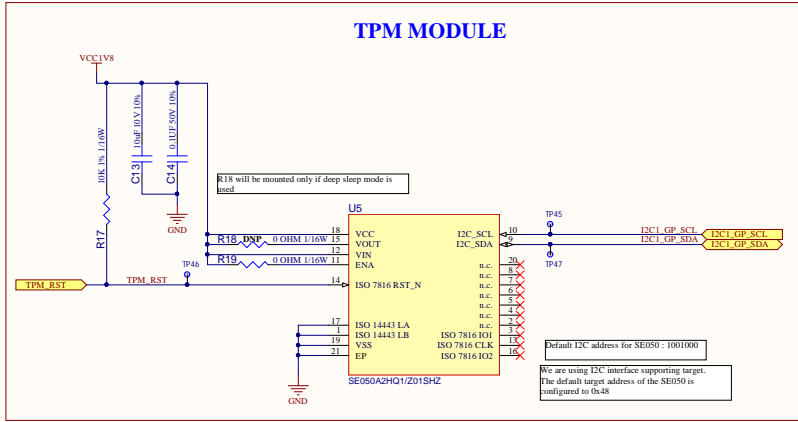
TPM MODULE

VCC1V8

10uF 10V 10%
0.1UF 50V 10%
C13
C14
GND

10K 1% 1/16W
R17

R18 will be mounted only if deep sleep mode is used

U5

R18 DNP 0 OHM 1/16W
R19 0 OHM 1/16W

TP46
TPM_RST
TPM_RST

18 VCC
15 VOUT
12 VIN
11 ENA
14 ISO 7816 RST_N

17 ISO 14443 LA
1 ISO 14443 LB
19 VSS
21 EP

10 I2C_SCL
9 I2C_SDA
20 n.c.
8 n.c.
7 n.c.
6 n.c.
5 n.c.
4 n.c.
2 n.c.
3 ISO 7816 IO1
13 ISO 7816 CLK
16 ISO 7816 IO2

SE050A2HQ1/Z01SHZ

TP45
TP47
I2C1_GP_SCL
I2C1_GP_SDA
I2C1_GP_SCL
I2C1_GP_SDA

GND

Default I2C address for SE050 : 1001000

We are using I2C interface supporting target. The default target address of the SE050 is configured to 0x48